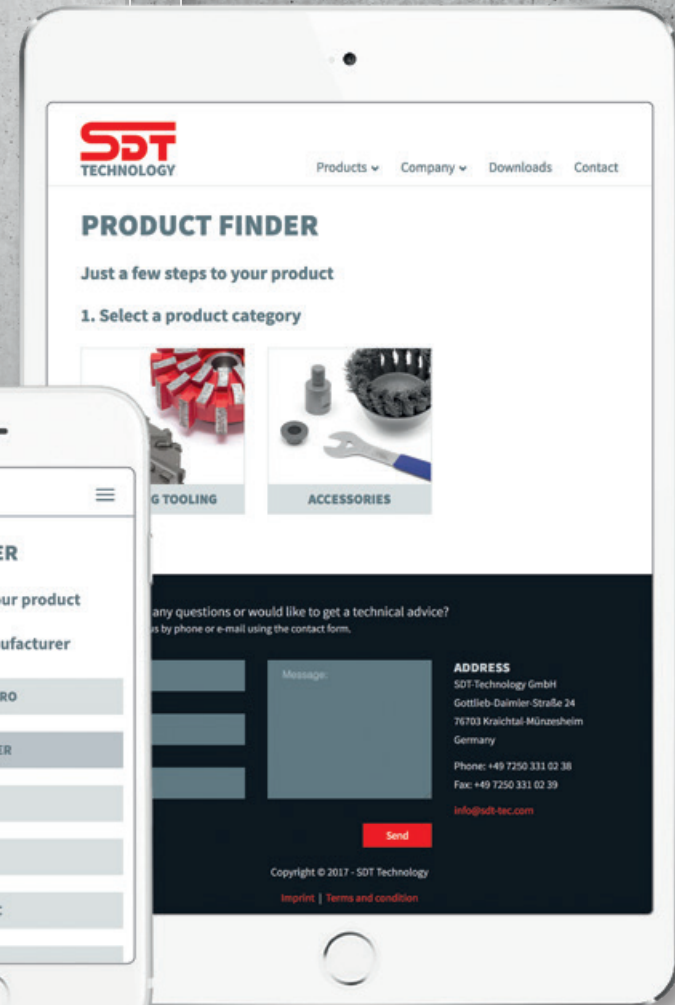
SDT
TECHNOLOGY

Products ⌄ Company ⌄ Downloads Contact

PRODUCT FINDER

Just a few steps to your product

1. Select a product category

G TOOLING

ACCESSORIES

any questions or would like to get a technical advice?
s by phone or e-mail using the contact form.

Message:

Send

ADDRESS
SDT-Technology GmbH
Gottlieb-Daimler-Straße 24
76703 Kraichtal-Münzesheim
Germany

Phone: +49 7250 331 02 38
Fax: +49 7250 331 02 39

info@sdt-tec.com

Copyright © 2017 - SDT Technology

Imprint | Terms and condition

ER

our product

ufacturer

RO

ER

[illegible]